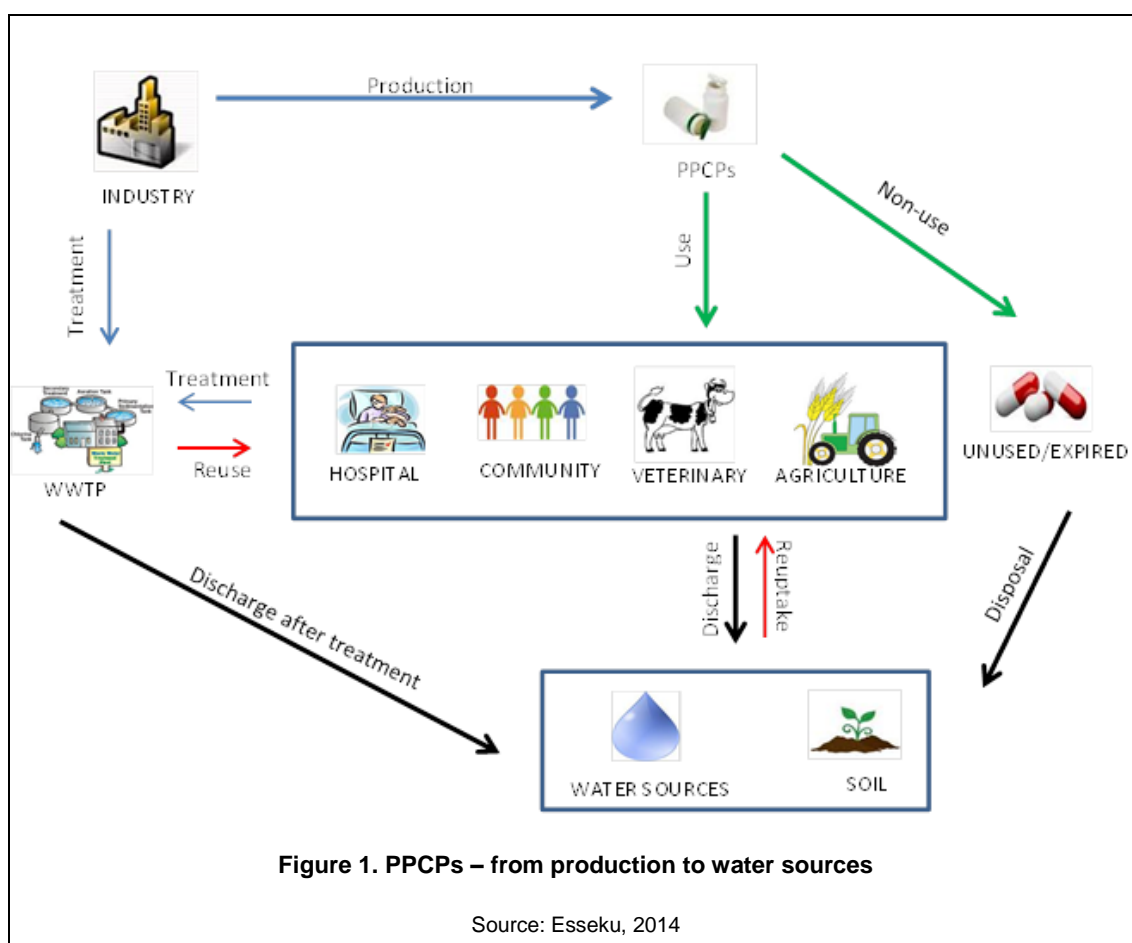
INDUSTRY

Production

PPCPs

Non-use

Use

Treatment

Treatment

Reuse

WWTP

HOSPITAL

COMMUNITY

VETERINARY

AGRICULTURE

UNUSED/EXPIRED

Discharge after treatment

Discharge

Reuptake

Disposal

WATER SOURCES

SOIL

**Figure 1. PPCPs – from production to water sources**

Source: Esseku, 2014